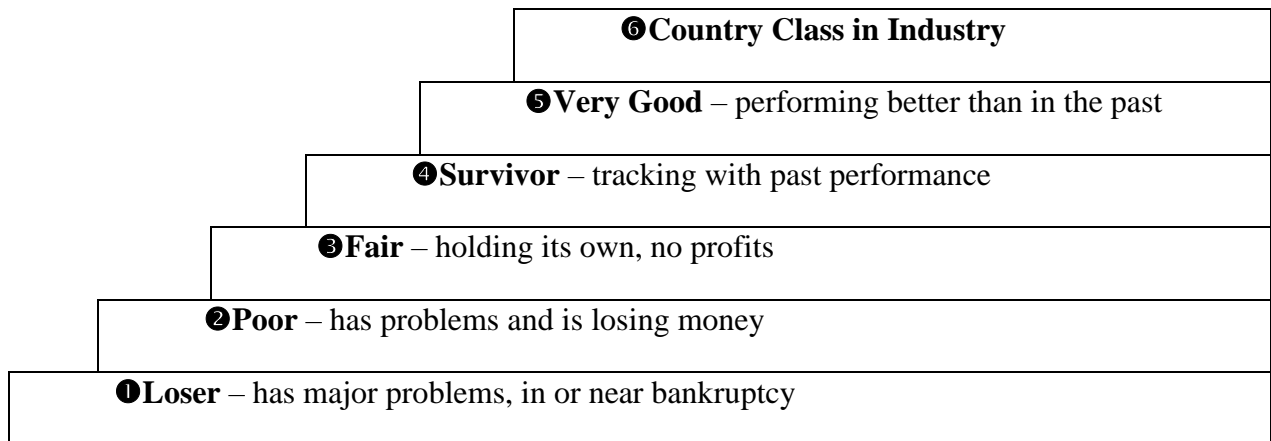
❻**Country Class in Industry**

❺**Very Good** – performing better than in the past

❹**Survivor** – tracking with past performance

❸**Fair** – holding its own, no profits

❷**Poor** – has problems and is losing money

❶**Loser** – has major problems, in or near bankruptcy